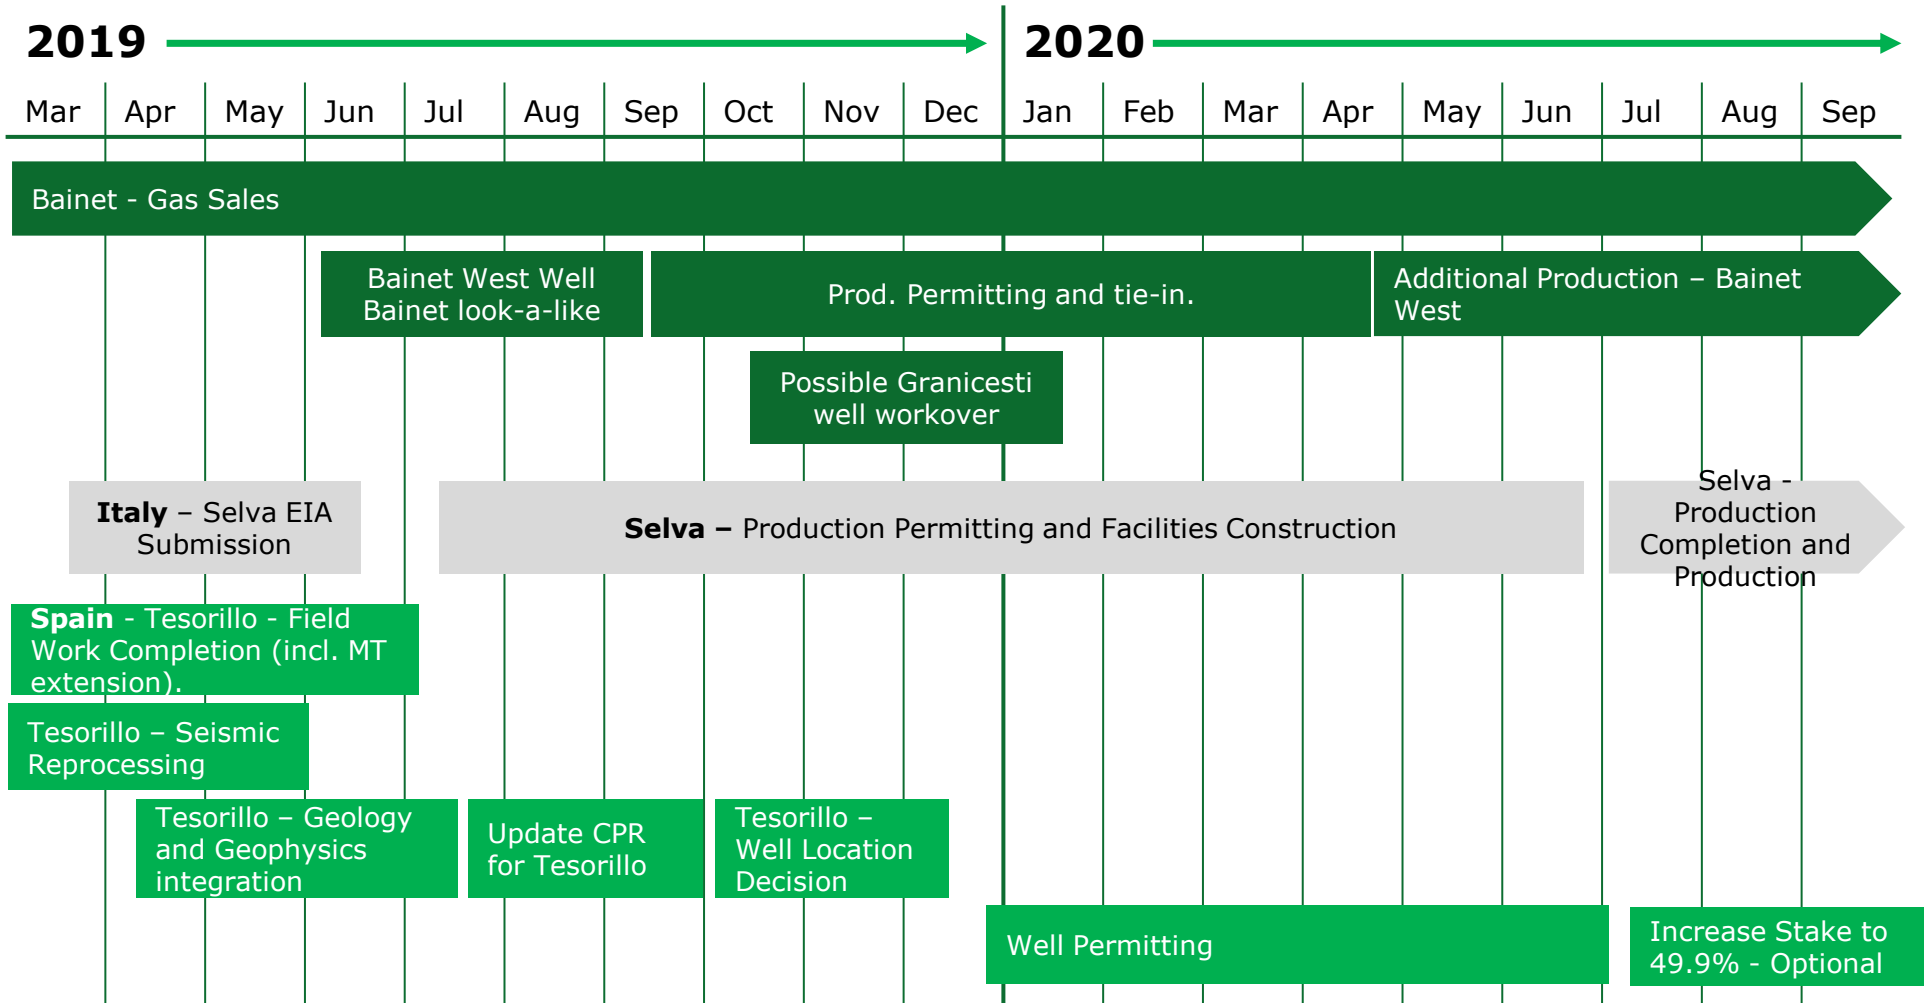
2019

2020

| Mar | Apr | May | Jun | Jul | Aug | Sep | Oct | Nov | Dec | Jan | Feb | Mar | Apr | May | Jun | Jul | Aug | Sep |
|---|---|---|---|---|---|---|---|---|---|---|---|---|---|---|---|---|---|---|

Bainet - Gas Sales

Bainet West Well Bainet look-a-like

Prod. Permitting and tie-in.

Additional Production – Bainet West

Possible Granicesti well workover

**Italy** – Selva EIA Submission

**Selva –** Production Permitting and Facilities Construction

Selva - Production Completion and Production

**Spain** - Tesorillo - Field Work Completion (incl. MT extension).

Tesorillo – Seismic Reprocessing

Tesorillo – Geology and Geophysics integration

Update CPR for Tesorillo

Tesorillo – Well Location Decision

Well Permitting

Increase Stake to 49.9% - Optional